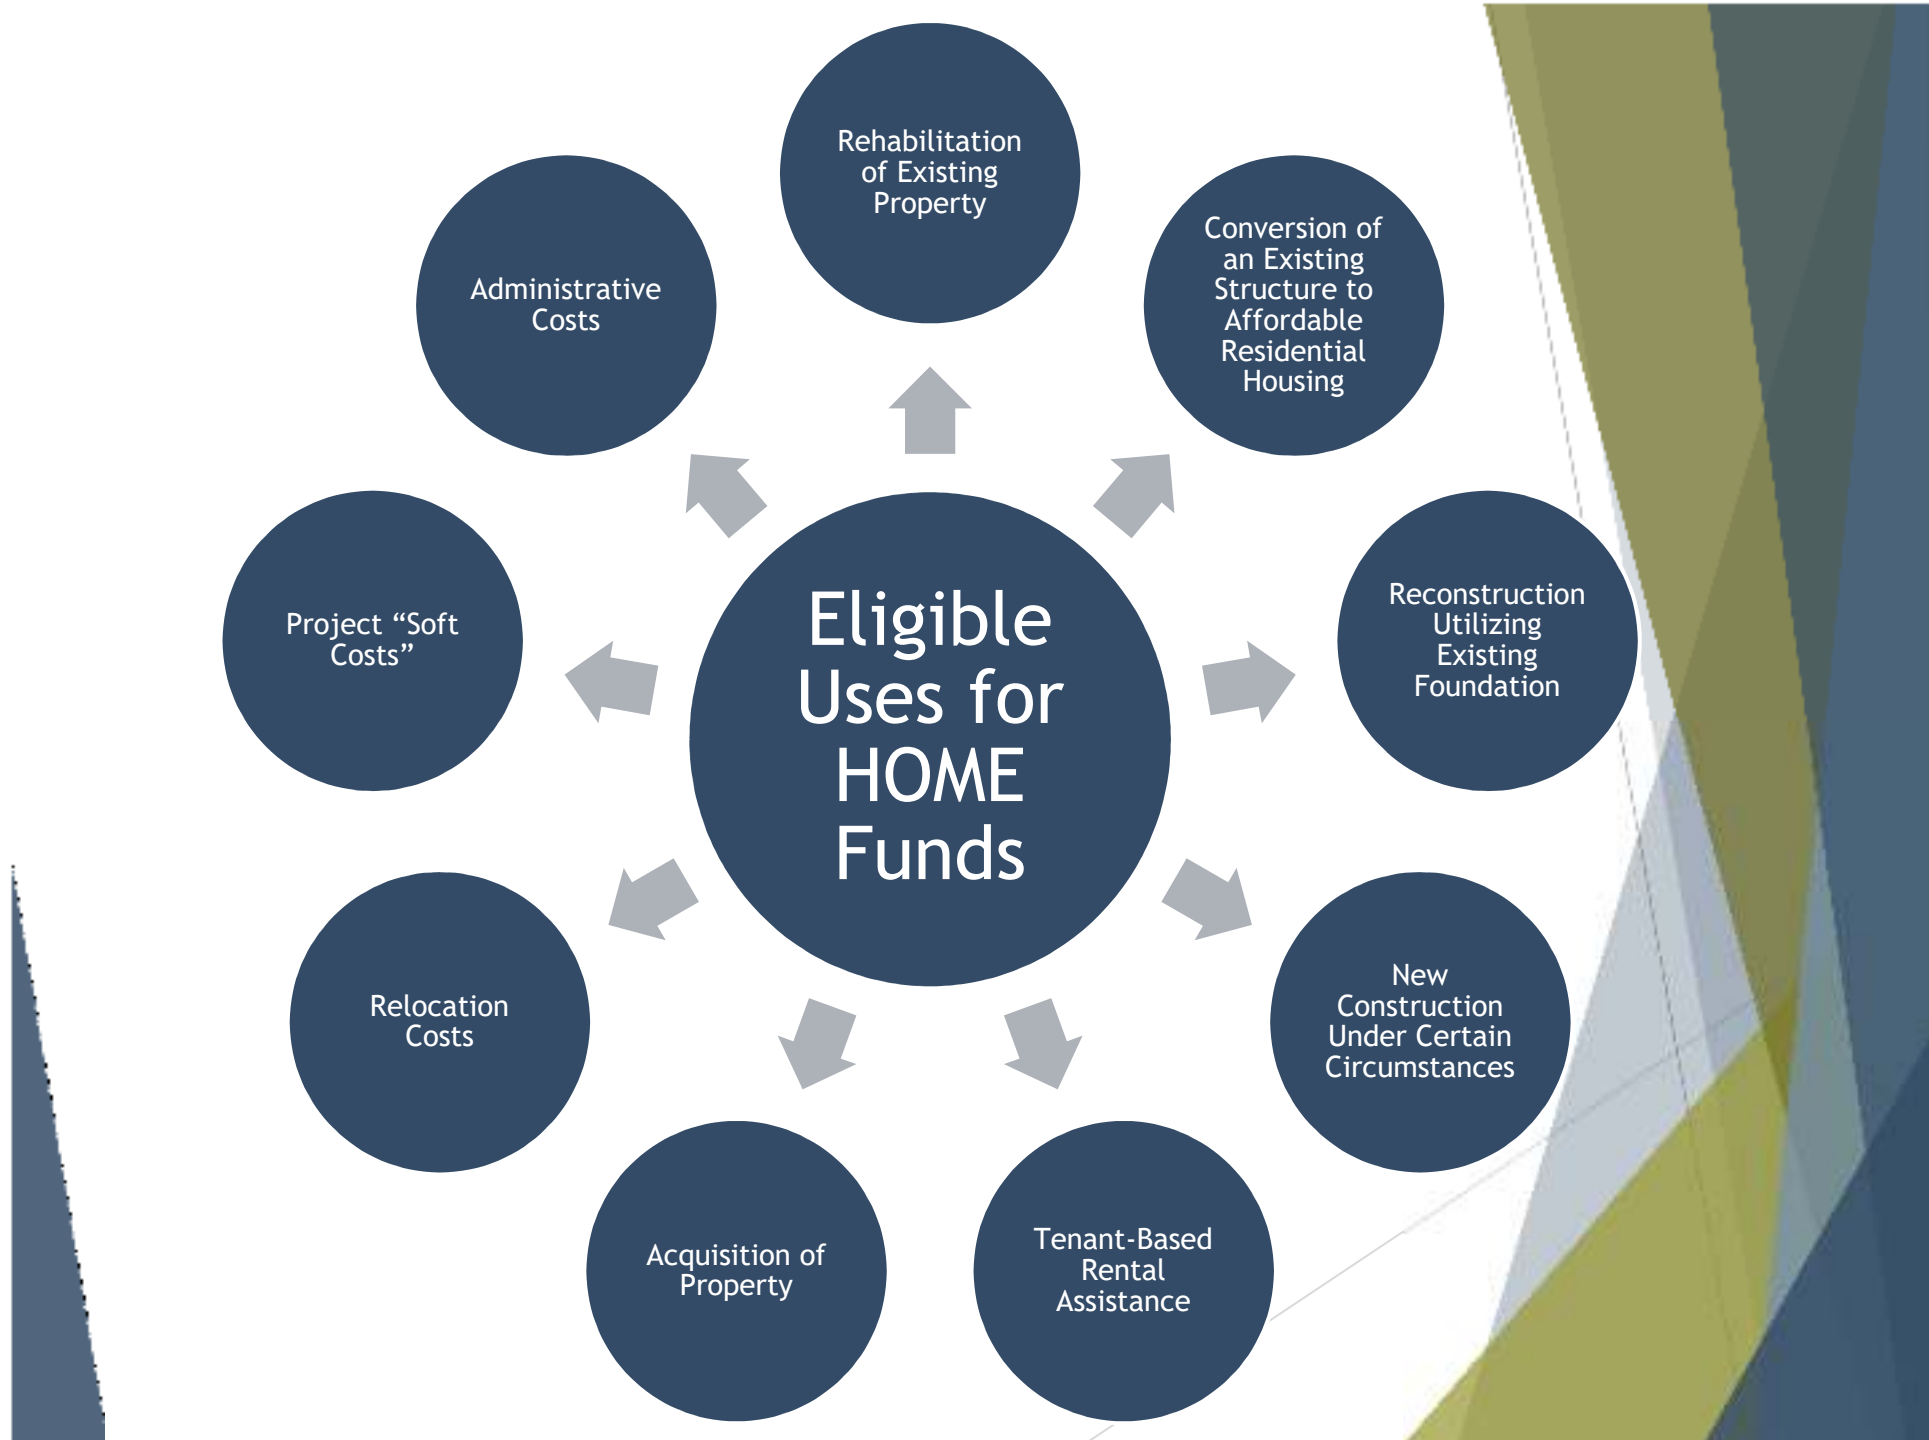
Eligible Uses for HOME Funds

Rehabilitation of Existing Property

Conversion of an Existing Structure to Affordable Residential Housing

Reconstruction Utilizing Existing Foundation

New Construction Under Certain Circumstances

Tenant-Based Rental Assistance

Acquisition of Property

Relocation Costs

Project “Soft Costs”

Administrative Costs